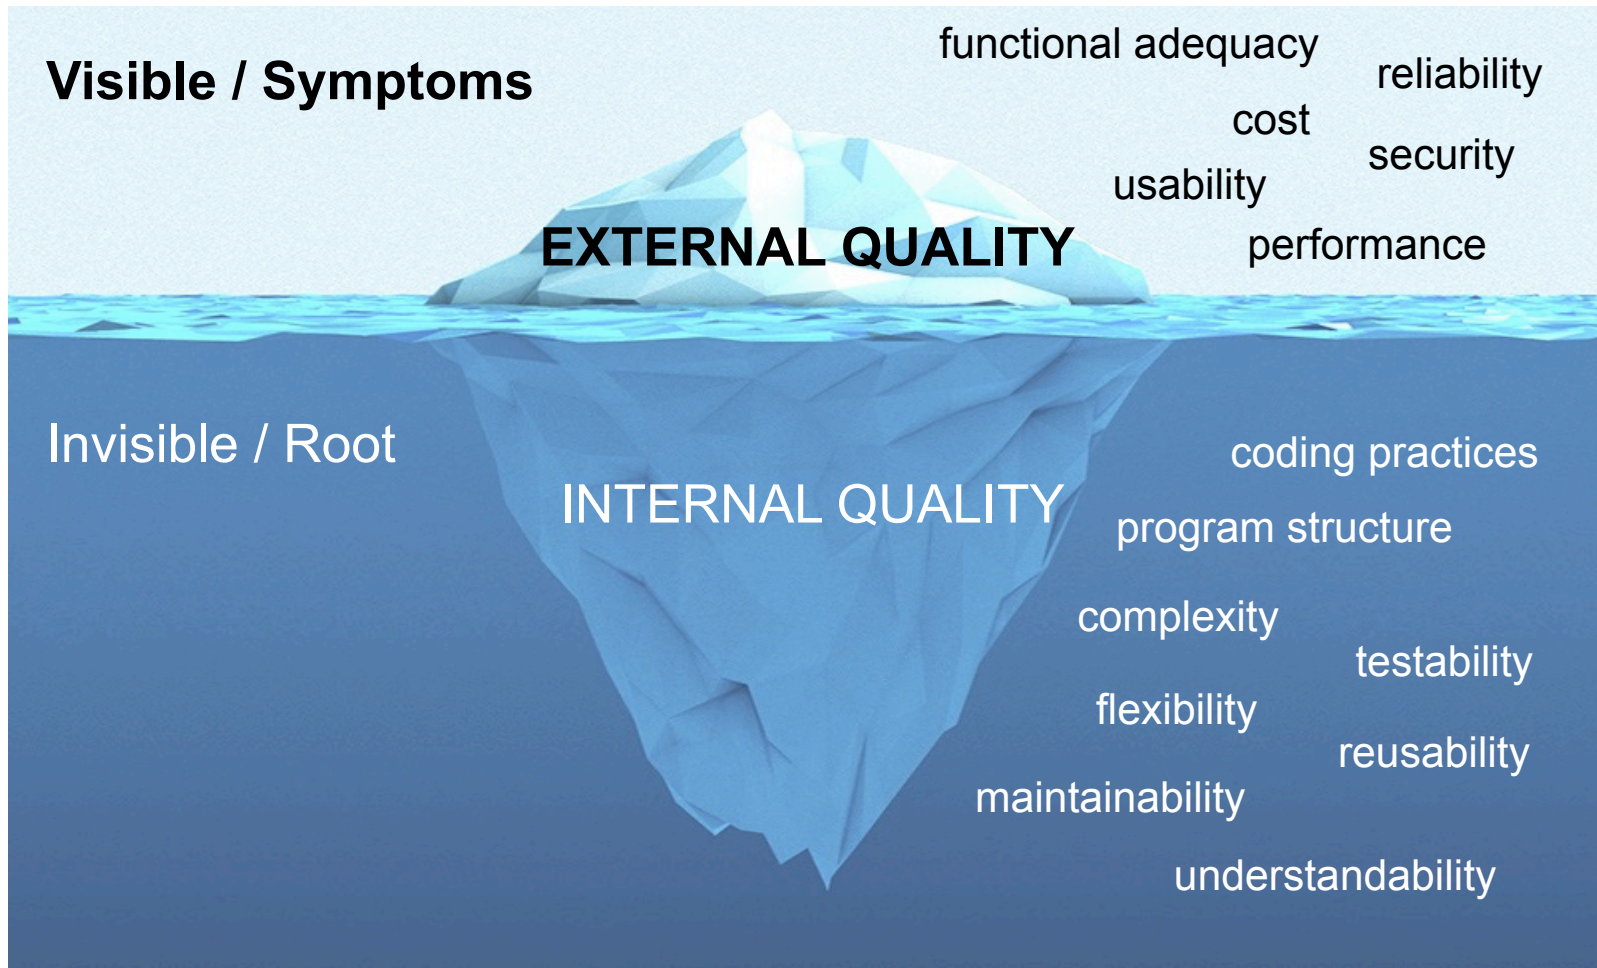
Visible / Symptoms

functional adequacy

reliability

cost

security

usability

EXTERNAL QUALITY

performance

Invisible / Root

coding practices

INTERNAL QUALITY

program structure

complexity

testability

flexibility

reusability

maintainability

understandability